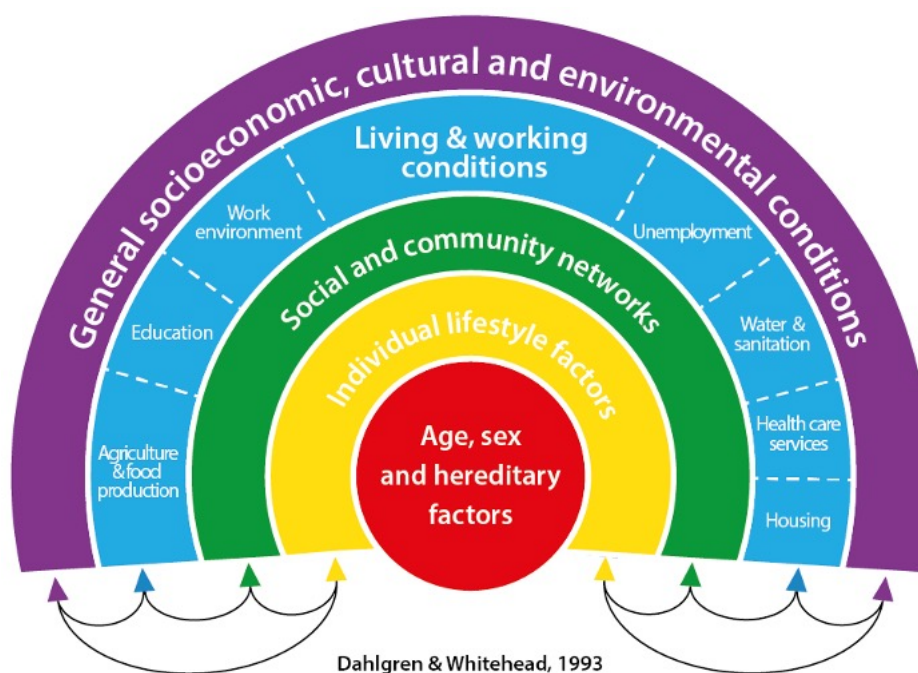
General socioeconomic, cultural and environmental conditions

Living & working conditions

Work environment

Education

Agriculture & food production

Unemployment

Water & sanitation

Health care services

Housing

Social and community networks

Individual lifestyle factors

Age, sex and hereditary factors

Dahlgren & Whitehead, 1993